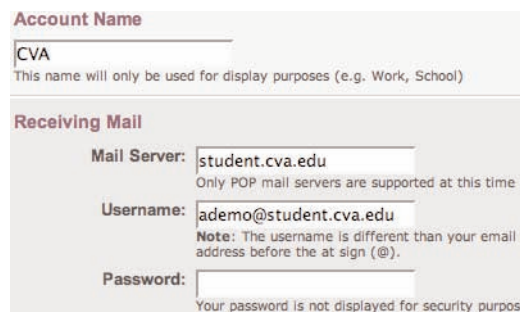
Account Name

CVA

This name will only be used for display purposes (e.g. Work, School)

Receiving Mail

Mail Server: student.cva.edu

Only POP mail servers are supported at this time

Username: ademo@student.cva.edu

Note: The username is different than your email address before the at sign (@).

Password:

Your password is not displayed for security purpos